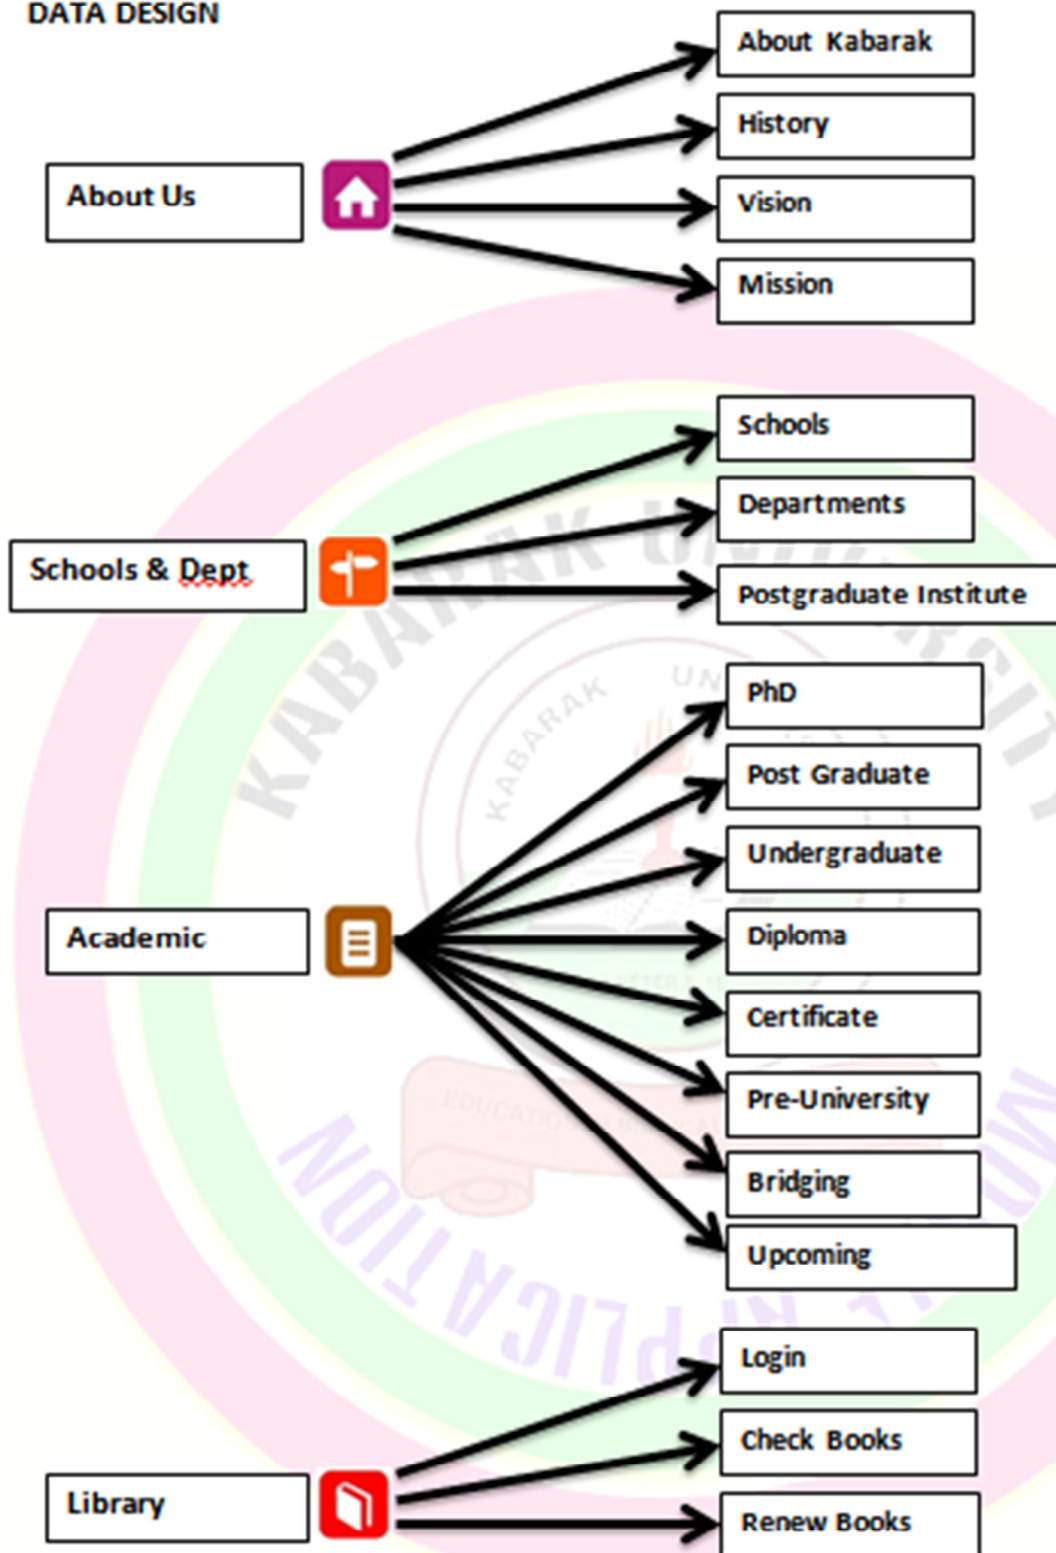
DATA DESIGN

About Us

About Kabarak

History

Vision

Mission

Schools & Dept

Schools

Departments

Postgraduate Institute

Academic

PhD

Post Graduate

Undergraduate

Diploma

Certificate

Pre-University

Bridging

Upcoming

Library

Login

Check Books

Renew Books

KABARAK UNIVERSITY

MOBILE APPLICATION

KABARAK UN

EDUCATION